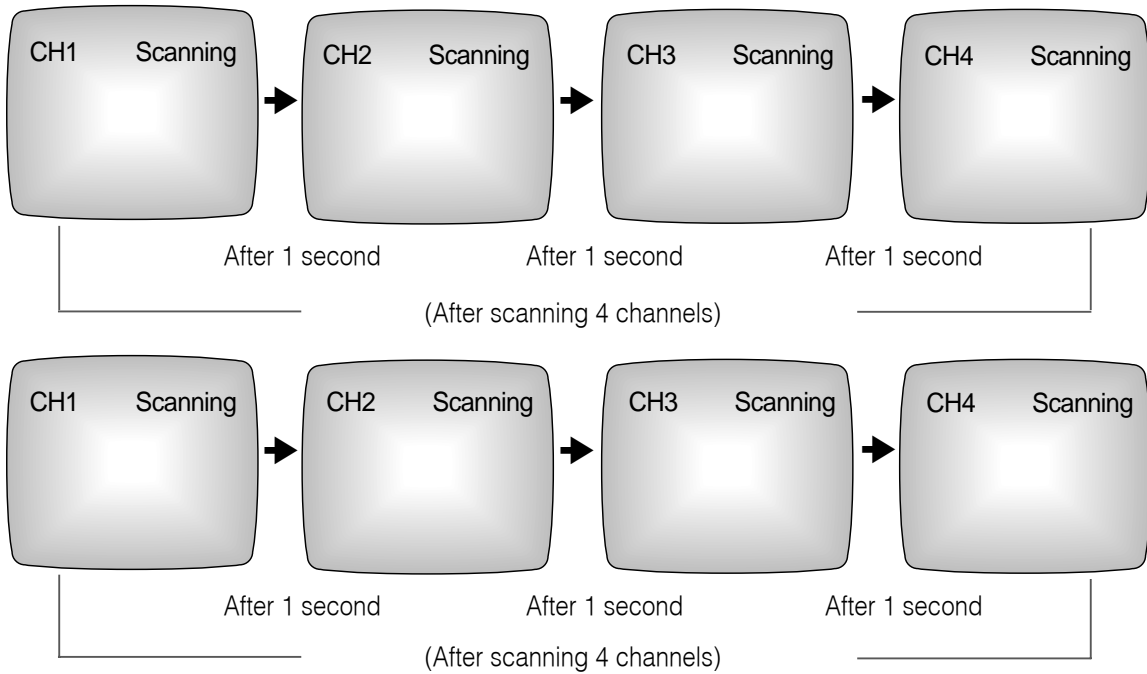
CH1 Scanning

CH2 Scanning

CH3 Scanning

CH4 Scanning

After 1 second After 1 second After 1 second

(After scanning 4 channels)

CH1 Scanning

CH2 Scanning

CH3 Scanning

CH4 Scanning

After 1 second After 1 second After 1 second

(After scanning 4 channels)